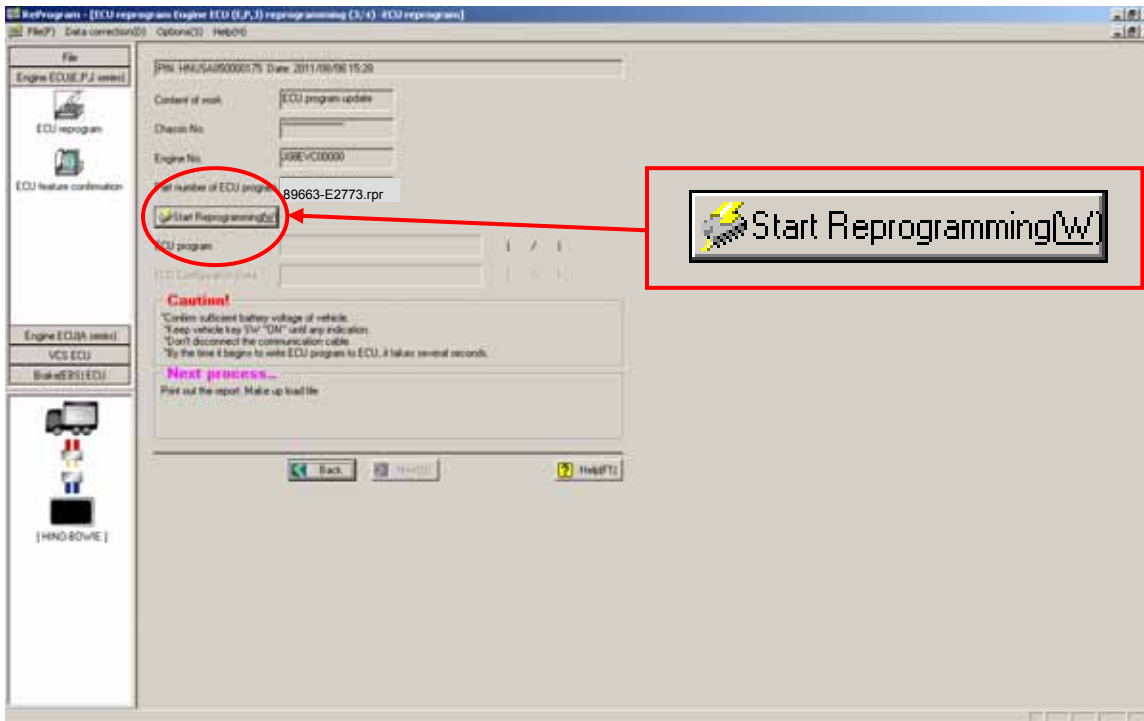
ReProgram - [ECU reprogram Engine ECU (E,P,J) reprogramming (3/4) -ECU reprogram]

File(F) Data correction(D) Option(O) Help(H)

File

Engine ECU(E,P,J series)

ECU reprogram

ECU feature confirmation

Engine ECU(A series)

VCS ECU

Brake(EBS) ECU

[ HINO-BOWIE ]

P/N: HNUSA050000175 Date: 2011/08/08 15:29

Content of work ECU program update

Chassis No. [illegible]

Engine No. J08EVC00000

Part number of ECU program 89663-E2773.rpr

Start Reprogramming(W)

ECU program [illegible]

ECU Configuration Data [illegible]

Caution!

*Confirm sufficient battery voltage of vehicle.
*Keep vehicle key SW "ON" until any indication.
*Don't disconnect the communication cable.
*By the time it begins to write ECU program to ECU, it takes several seconds.

Next process...

Print out the report. Make up load file.

Back Next(N) Help(F1)

Start Reprogramming(W)